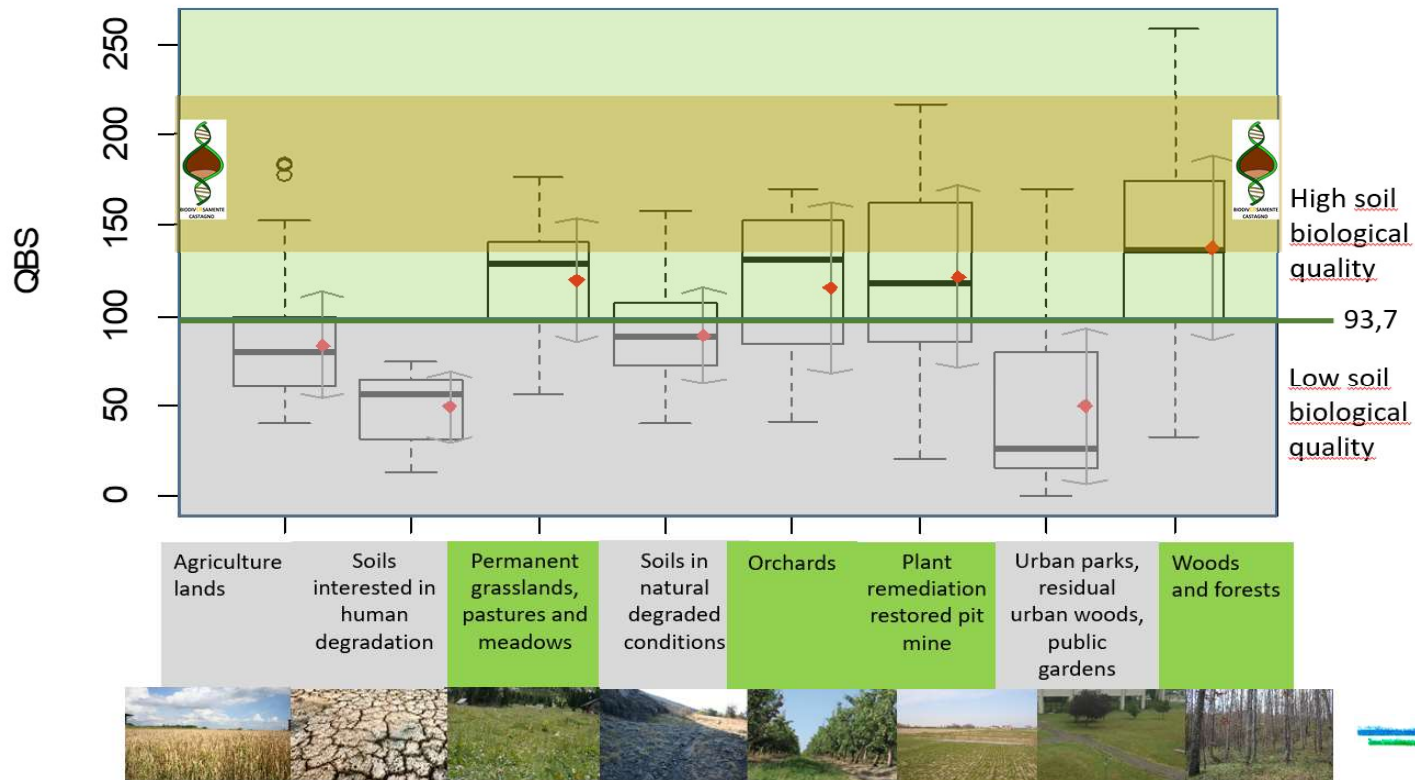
QBS

250
200
150
100
50
0

BIODIVERSAMENTE CASTAGNO

BIODIVERSAMENTE CASTAGNO

High soil biological quality

93,7

Low soil biological quality

Agriculture lands

Soils interested in human degradation

Permanent grasslands, pastures and meadows

Soils in natural degraded conditions

Orchards

Plant remediation restored pit mine

Urban parks, residual urban woods, public gardens

Woods and forests